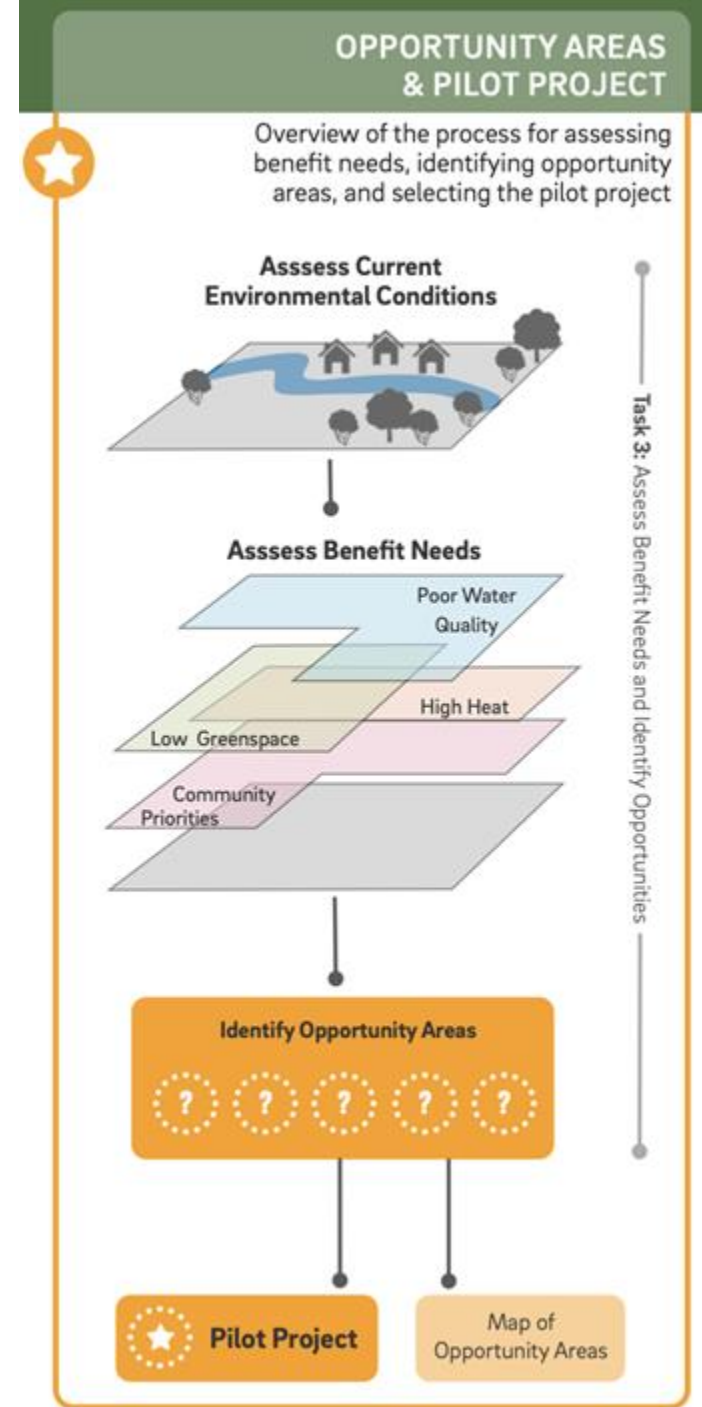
OPPORTUNITY AREAS & PILOT PROJECT

Overview of the process for assessing benefit needs, identifying opportunity areas, and selecting the pilot project

Asssess Current Environmental Conditions

Asssess Benefit Needs

Poor Water Quality

High Heat

Low Greenspace

Community Priorities

Identify Opportunity Areas

?

?

?

?

?

Pilot Project

Map of Opportunity Areas

Task 3: Assess Benefit Needs and Identify Opportunities